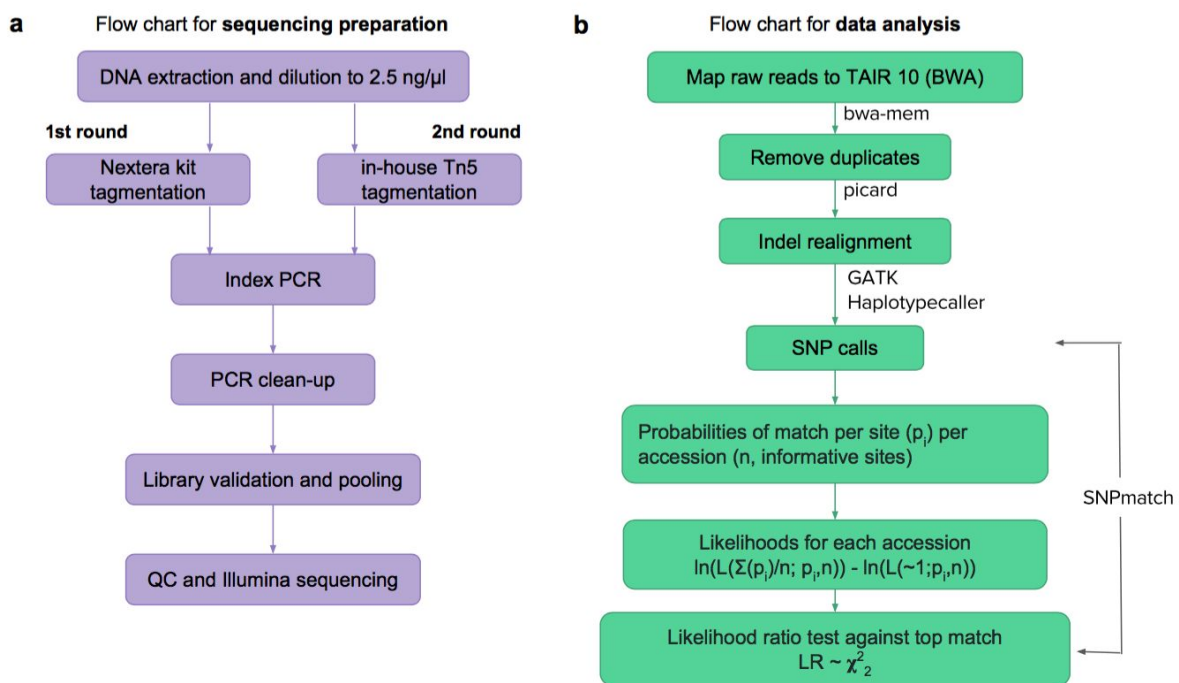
a

Flow chart for **sequencing preparation**

DNA extraction and dilution to 2.5 ng/µl

1st round

2nd round

Nextera kit tagmentation

in-house Tn5 tagmentation

Index PCR

PCR clean-up

Library validation and pooling

QC and Illumina sequencing

b

Flow chart for **data analysis**

Map raw reads to TAIR 10 (BWA)

bwa-mem

Remove duplicates

picard

Indel realignment

GATK Haplotypecaller

SNP calls

Probabilities of match per site ($p_i$) per accession (n, informative sites)

Likelihoods for each accession $\ln(L(\Sigma(p_i)/n; p_i,n)) - \ln(L(\sim1;p_i,n))$

Likelihood ratio test against top match $LR \sim \chi^2_2$

SNPmatch